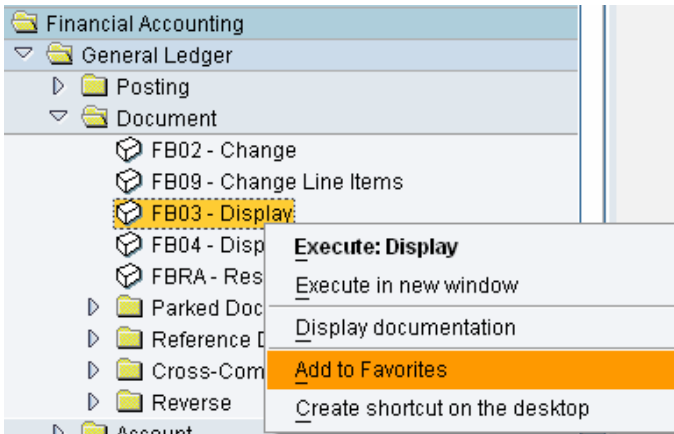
Financial Accounting
General Ledger
Posting
Document
FB02 - Change
FB09 - Change Line Items
FB03 - Display
FB04 - Disp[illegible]
FBRA - Res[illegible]
Parked Doc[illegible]
Reference D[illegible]
Cross-Com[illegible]
Reverse
Account

Execute: Display
Execute in new window
Display documentation
Add to Favorites
Create shortcut on the desktop